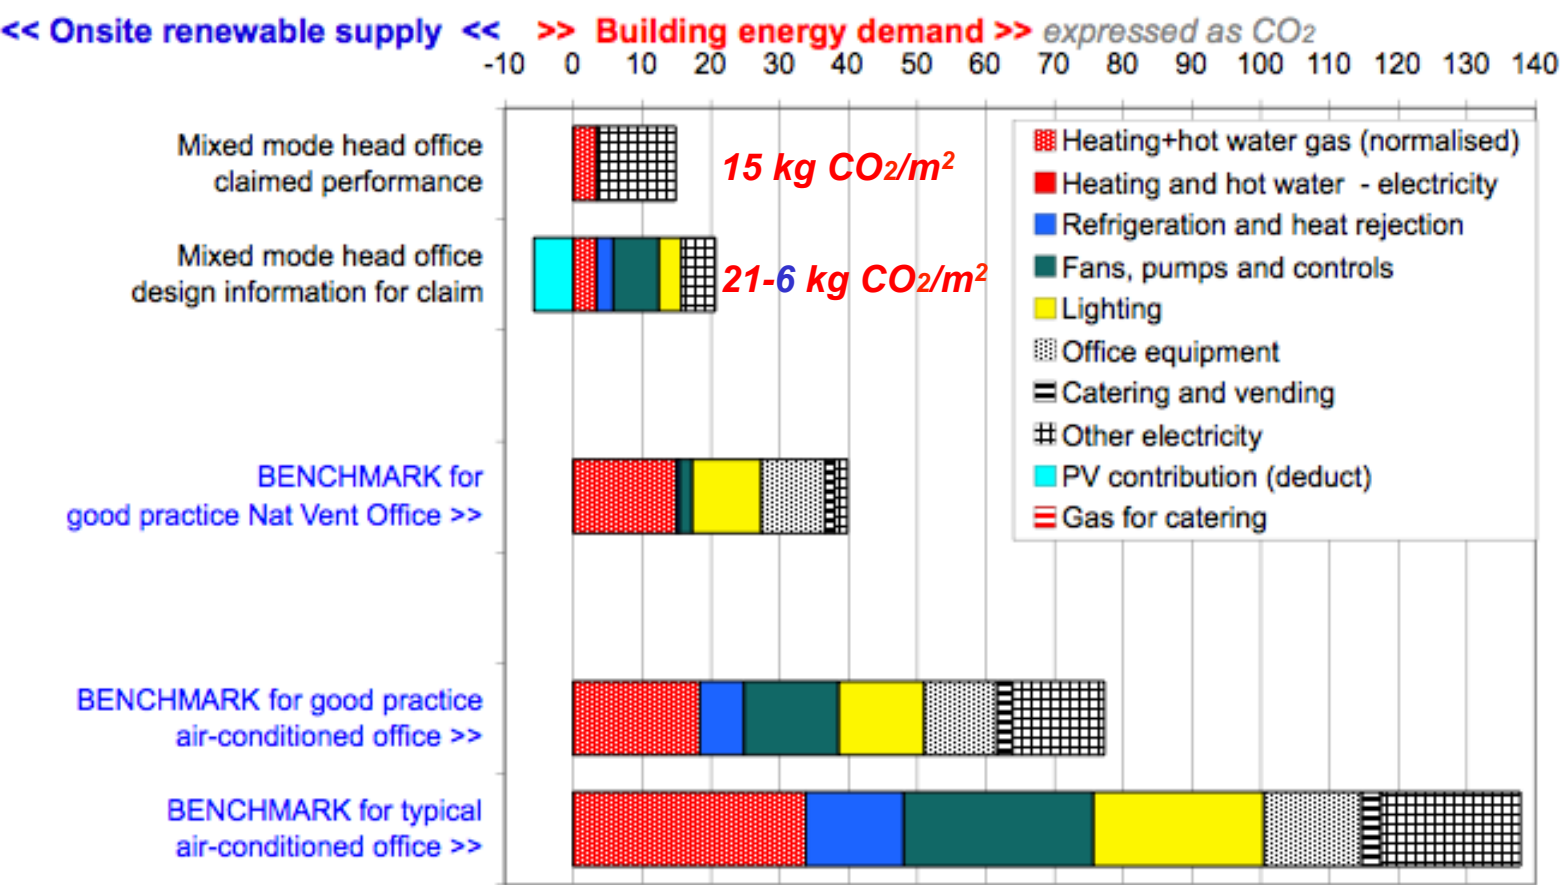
<< Onsite renewable supply << >> Building energy demand >> expressed as $CO_2$

-10 0 10 20 30 40 50 60 70 80 90 100 110 120 130 140

Mixed mode head office claimed performance

15 kg $CO_2/m^2$

Mixed mode head office design information for claim

21-6 kg $CO_2/m^2$

BENCHMARK for good practice Nat Vent Office >>

BENCHMARK for good practice air-conditioned office >>

BENCHMARK for typical air-conditioned office >>

Heating+hot water gas (normalised)
Heating and hot water - electricity
Refrigeration and heat rejection
Fans, pumps and controls
Lighting
Office equipment
Catering and vending
Other electricity
PV contribution (deduct)
Gas for catering